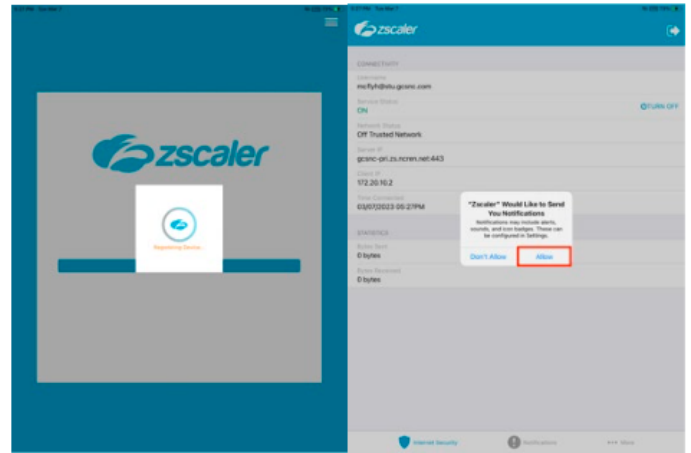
zscaler

Registering Device...

zscaler

CONNECTIVITY

Username
mcflyh@stu.gcsnc.com

Service Status
ON

TURN OFF

Network Status
Off Trusted Network

Server IP
gcsnc-pri.zs.ncren.net:443

Client IP
172.20.10.2

Time Connected
03/07/2023 05:27PM

STATISTICS

Bytes Sent
0 bytes

Bytes Received
0 bytes

"Zscaler" Would Like to Send You Notifications

Notifications may include alerts, sounds, and icon badges. These can be configured in Settings.

Don't Allow

Allow

Internet Security

Notifications

More